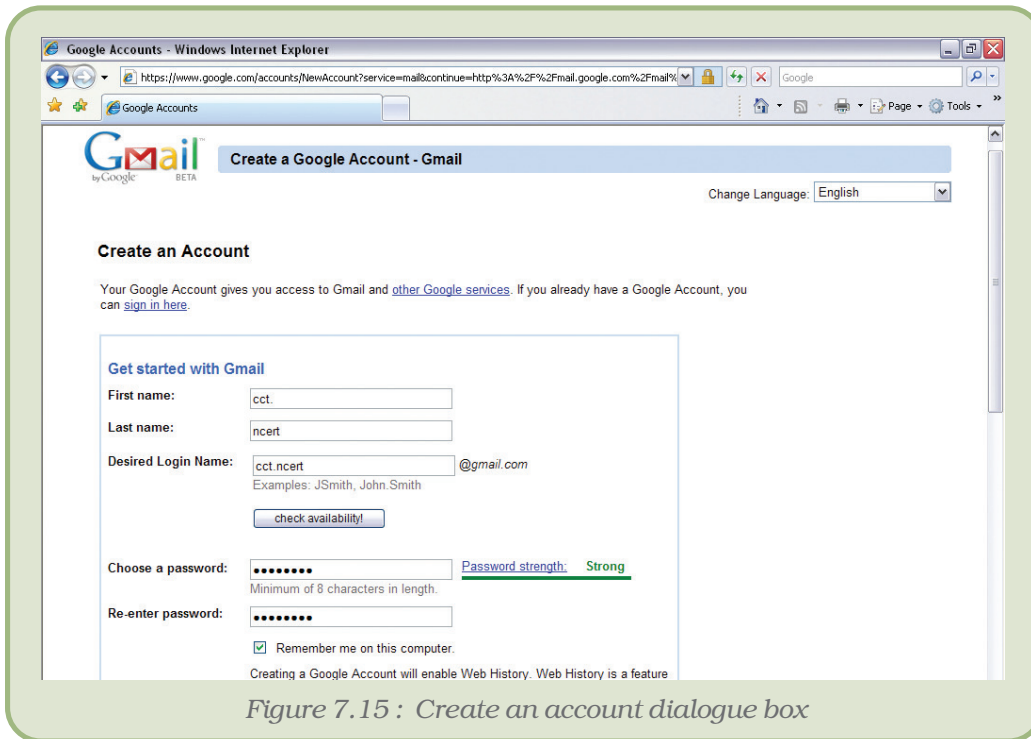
Google Accounts - Windows Internet Explorer

https://www.google.com/accounts/NewAccount?service=mail&continue=http%3A%2F%2Fmail.google.com%2Fmail%

Google

Google Accounts

Page ▾ Tools ▾

Gmail by Google BETA

Create a Google Account - Gmail

Change Language: English

Create an Account

Your Google Account gives you access to Gmail and other Google services. If you already have a Google Account, you can sign in here.

Get started with Gmail

First name: cct.

Last name: ncert

Desired Login Name: cct.ncert @gmail.com

Examples: JSmith, John.Smith

check availability!

Choose a password: •••••••• Password strength: Strong

Minimum of 8 characters in length.

Re-enter password: ••••••••

Remember me on this computer.

Creating a Google Account will enable Web History. Web History is a feature

Figure 7.15 : Create an account dialogue box